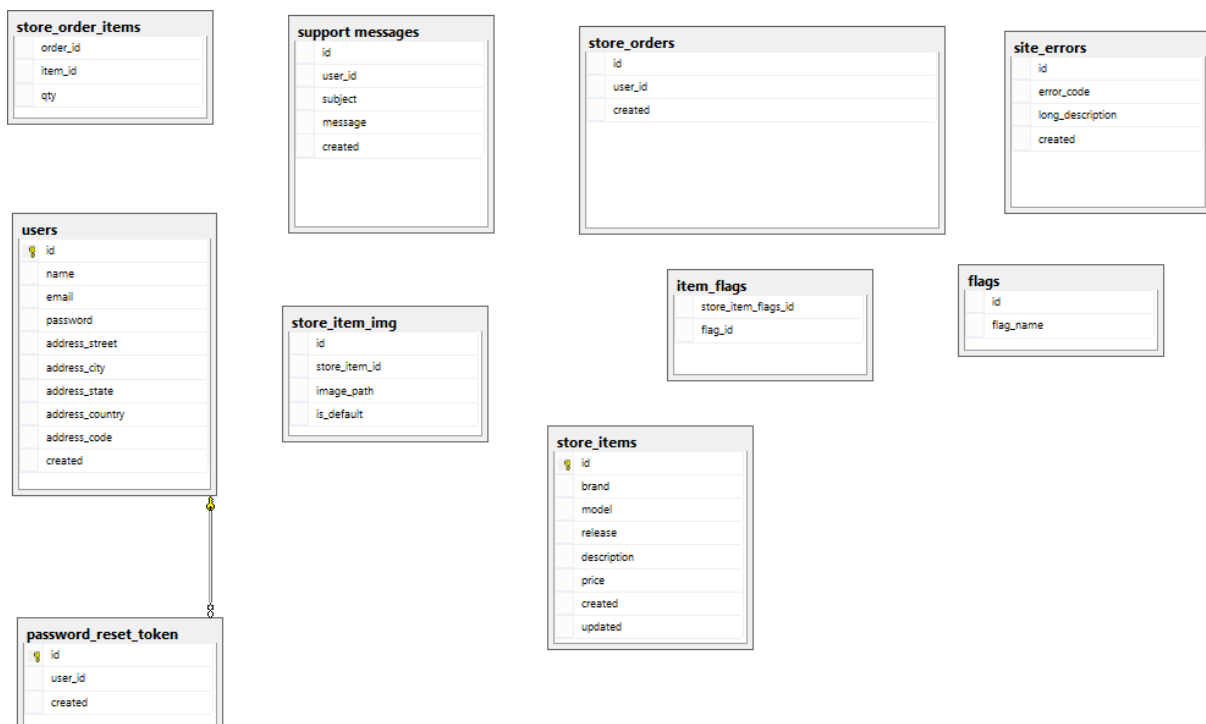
store_order_items
order_id
item_id
qty

support messages
id
user_id
subject
message
created

store_orders
id
user_id
created

site_errors
id
error_code
long_description
created

users
id
name
email
password
address_street
address_city
address_state
address_country
address_code
created

store_item_img
id
store_item_id
image_path
is_default

item_flags
store_item_flags_id
flag_id

flags
id
flag_name

store_items
id
brand
model
release
description
price
created
updated

password_reset_token
id
user_id
created